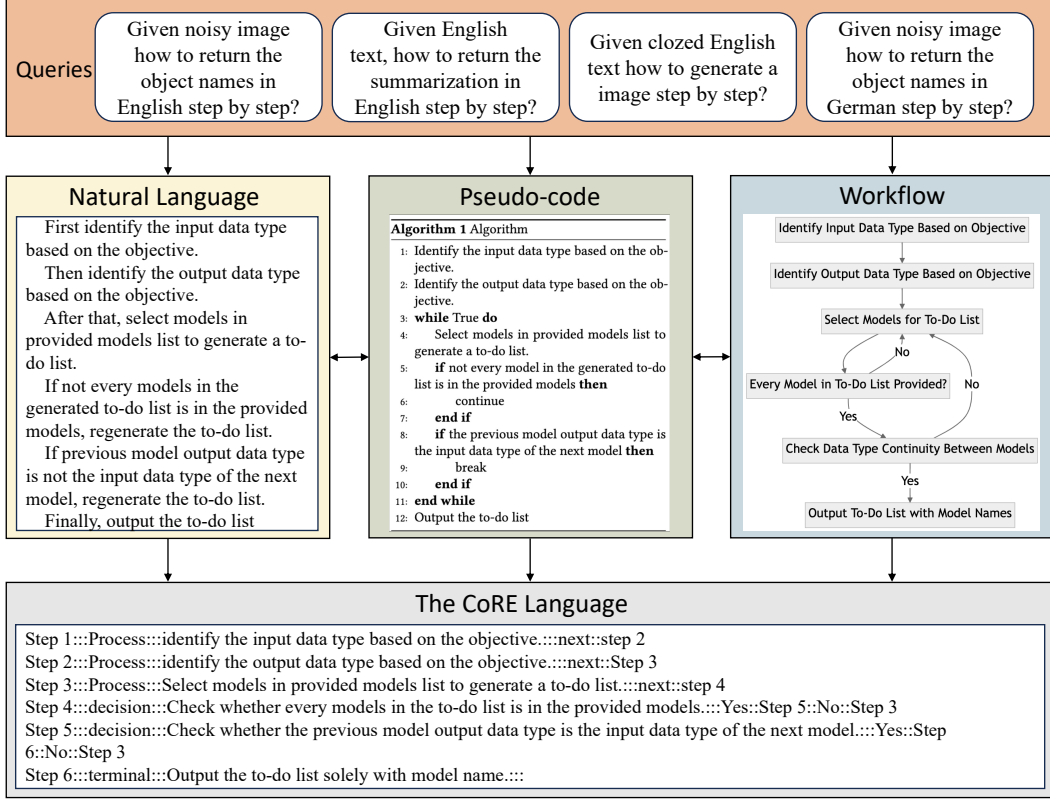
Queries

Given noisy image how to return the object names in English step by step?

Given English text, how to return the summarization in English step by step?

Given clozed English text how to generate a image step by step?

Given noisy image how to return the object names in German step by step?

Natural Language

First identify the input data type based on the objective.

Then identify the output data type based on the objective.

After that, select models in provided models list to generate a to-do list.

If not every models in the generated to-do list is in the provided models, regenerate the to-do list.

If previous model output data type is not the input data type of the next model, regenerate the to-do list.

Finally, output the to-do list

Pseudo-code

**Algorithm 1** Algorithm
1: Identify the input data type based on the objective.
2: Identify the output data type based on the objective.
3: **while** True **do**
4: Select models in provided models list to generate a to-do list.
5: **if** not every model in the generated to-do list is in the provided models **then**
6: continue
7: **end if**
8: **if** the previous model output data type is the input data type of the next model **then**
9: break
10: **end if**
11: **end while**
12: Output the to-do list

Workflow

Identify Input Data Type Based on Objective
Identify Output Data Type Based on Objective
Select Models for To-Do List
No
Every Model in To-Do List Provided?
No
Yes
Check Data Type Continuity Between Models
Yes
Output To-Do List with Model Names

The CoRE Language

Step 1:::Process:::identify the input data type based on the objective.:::next::step 2
Step 2:::Process:::identify the output data type based on the objective.:::next::Step 3
Step 3:::Process:::Select models in provided models list to generate a to-do list.:::next::step 4
Step 4:::decision:::Check whether every models in the to-do list is in the provided models.:::Yes::Step 5::No::Step 3
Step 5:::decision:::Check whether the previous model output data type is the input data type of the next model.:::Yes::Step 6::No::Step 3
Step 6:::terminal:::Output the to-do list solely with model name.:::